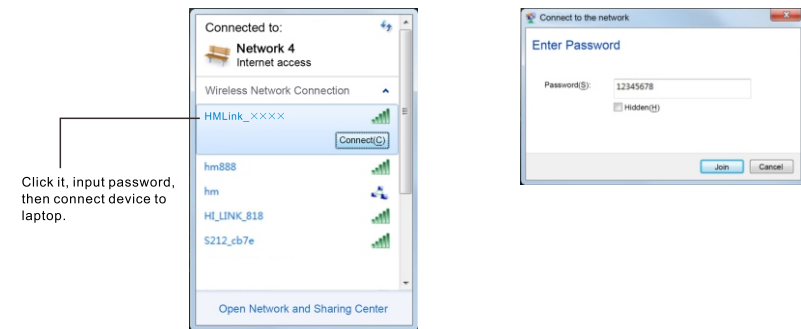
Click it, input password, then connect device to laptop.

Connected to:

Network 4
Internet access

Wireless Network Connection

HMLink_××××

Connect(C)

hm888

hm

HI_LINK_818

S212_cb7e

Open Network and Sharing Center

Connect to the network

Enter Password

Password(S): 12345678

Hidden(H)

Join

Cancel